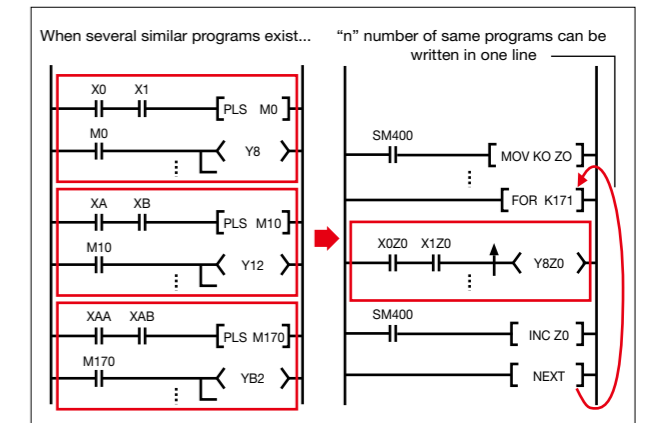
When several similar programs exist...

"n" number of same programs can be written in one line

X0 X1
PLS M0
M0
Y8
⋮
XA XB
PLS M10
M10
Y12
⋮
XAA XAB
PLS M170
M170
YB2
⋮

SM400
MOV KO ZO
⋮
FOR K171
X0Z0 X1Z0
Y8Z0
⋮
SM400
INC Z0
NEXT